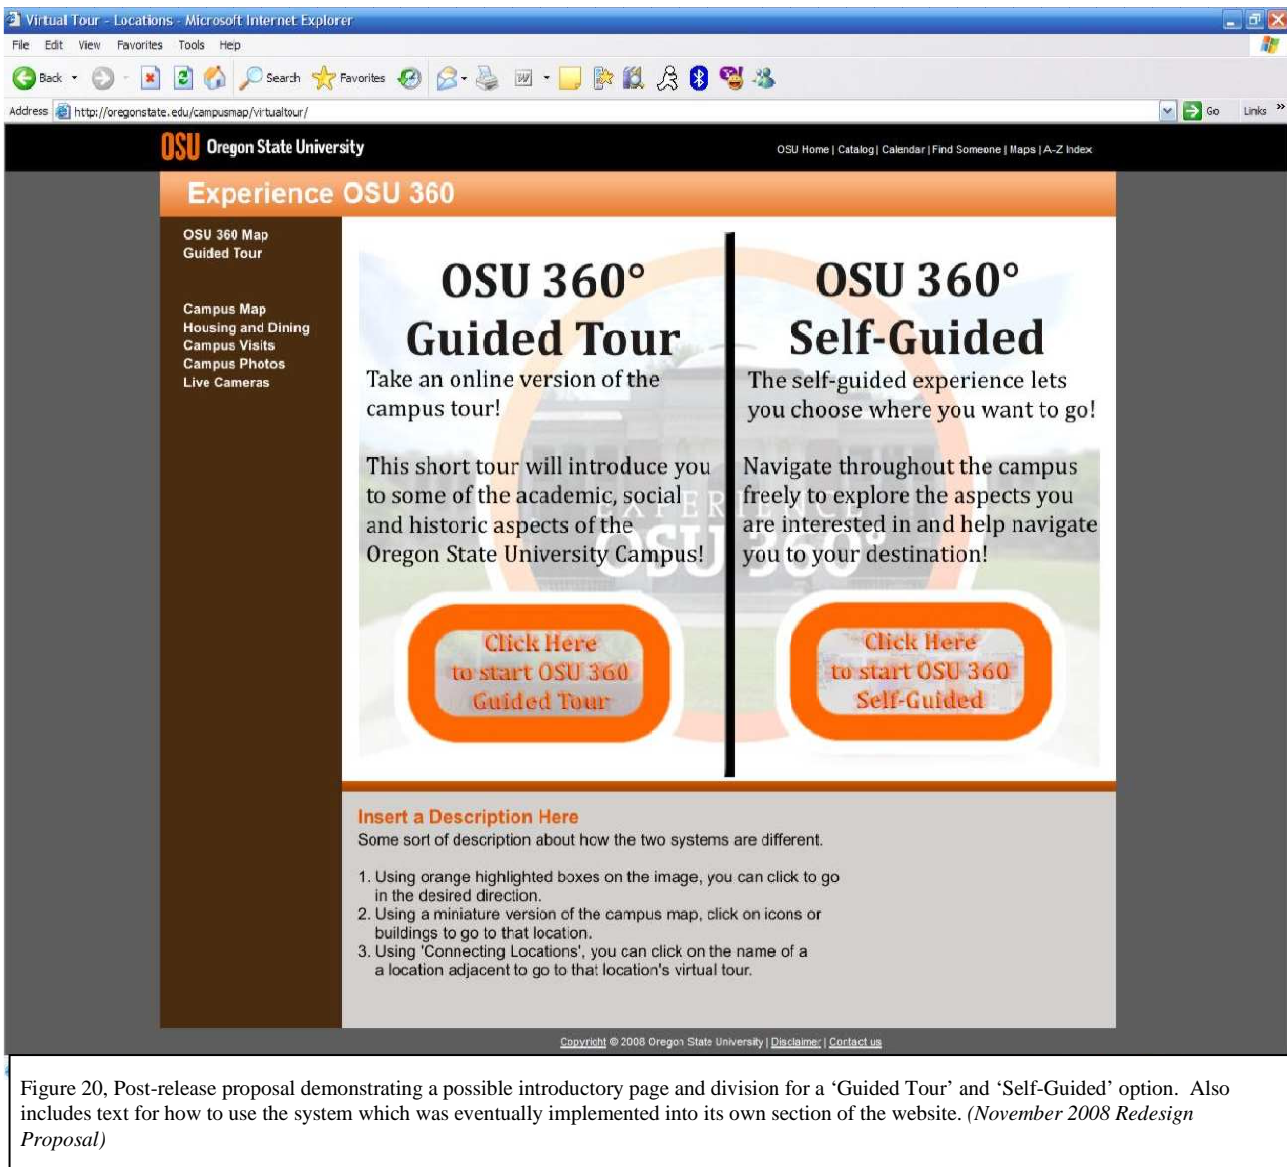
Virtual Tour - Locations - Microsoft Internet Explorer

File Edit View Favorites Tools Help

Back Search Favorites

Address http://oregonstate.edu/campusmap/virtualtour/ Go Links

OSU Oregon State University

OSU Home | Catalog | Calendar | Find Someone | Maps | A-Z Index

Experience OSU 360

OSU 360 Map
Guided Tour

Campus Map
Housing and Dining
Campus Visits
Campus Photos
Live Cameras

OSU 360°
Guided Tour

Take an online version of the campus tour!

This short tour will introduce you to some of the academic, social and historic aspects of the Oregon State University Campus!

Click Here
to start OSU 360
Guided Tour

OSU 360°
Self-Guided

The self-guided experience lets you choose where you want to go!

Navigate throughout the campus freely to explore the aspects you are interested in and help navigate you to your destination!

Click Here
to start OSU 360
Self-Guided

Insert a Description Here
Some sort of description about how the two systems are different.

1. Using orange highlighted boxes on the image, you can click to go in the desired direction.
2. Using a miniature version of the campus map, click on icons or buildings to go to that location.
3. Using 'Connecting Locations', you can click on the name of a a location adjacent to go to that location's virtual tour.

Copyright © 2008 Oregon State University | Disclaimer | Contact us

Figure 20, Post-release proposal demonstrating a possible introductory page and division for a 'Guided Tour' and 'Self-Guided' option. Also includes text for how to use the system which was eventually implemented into its own section of the website. (November 2008 Redesign Proposal)